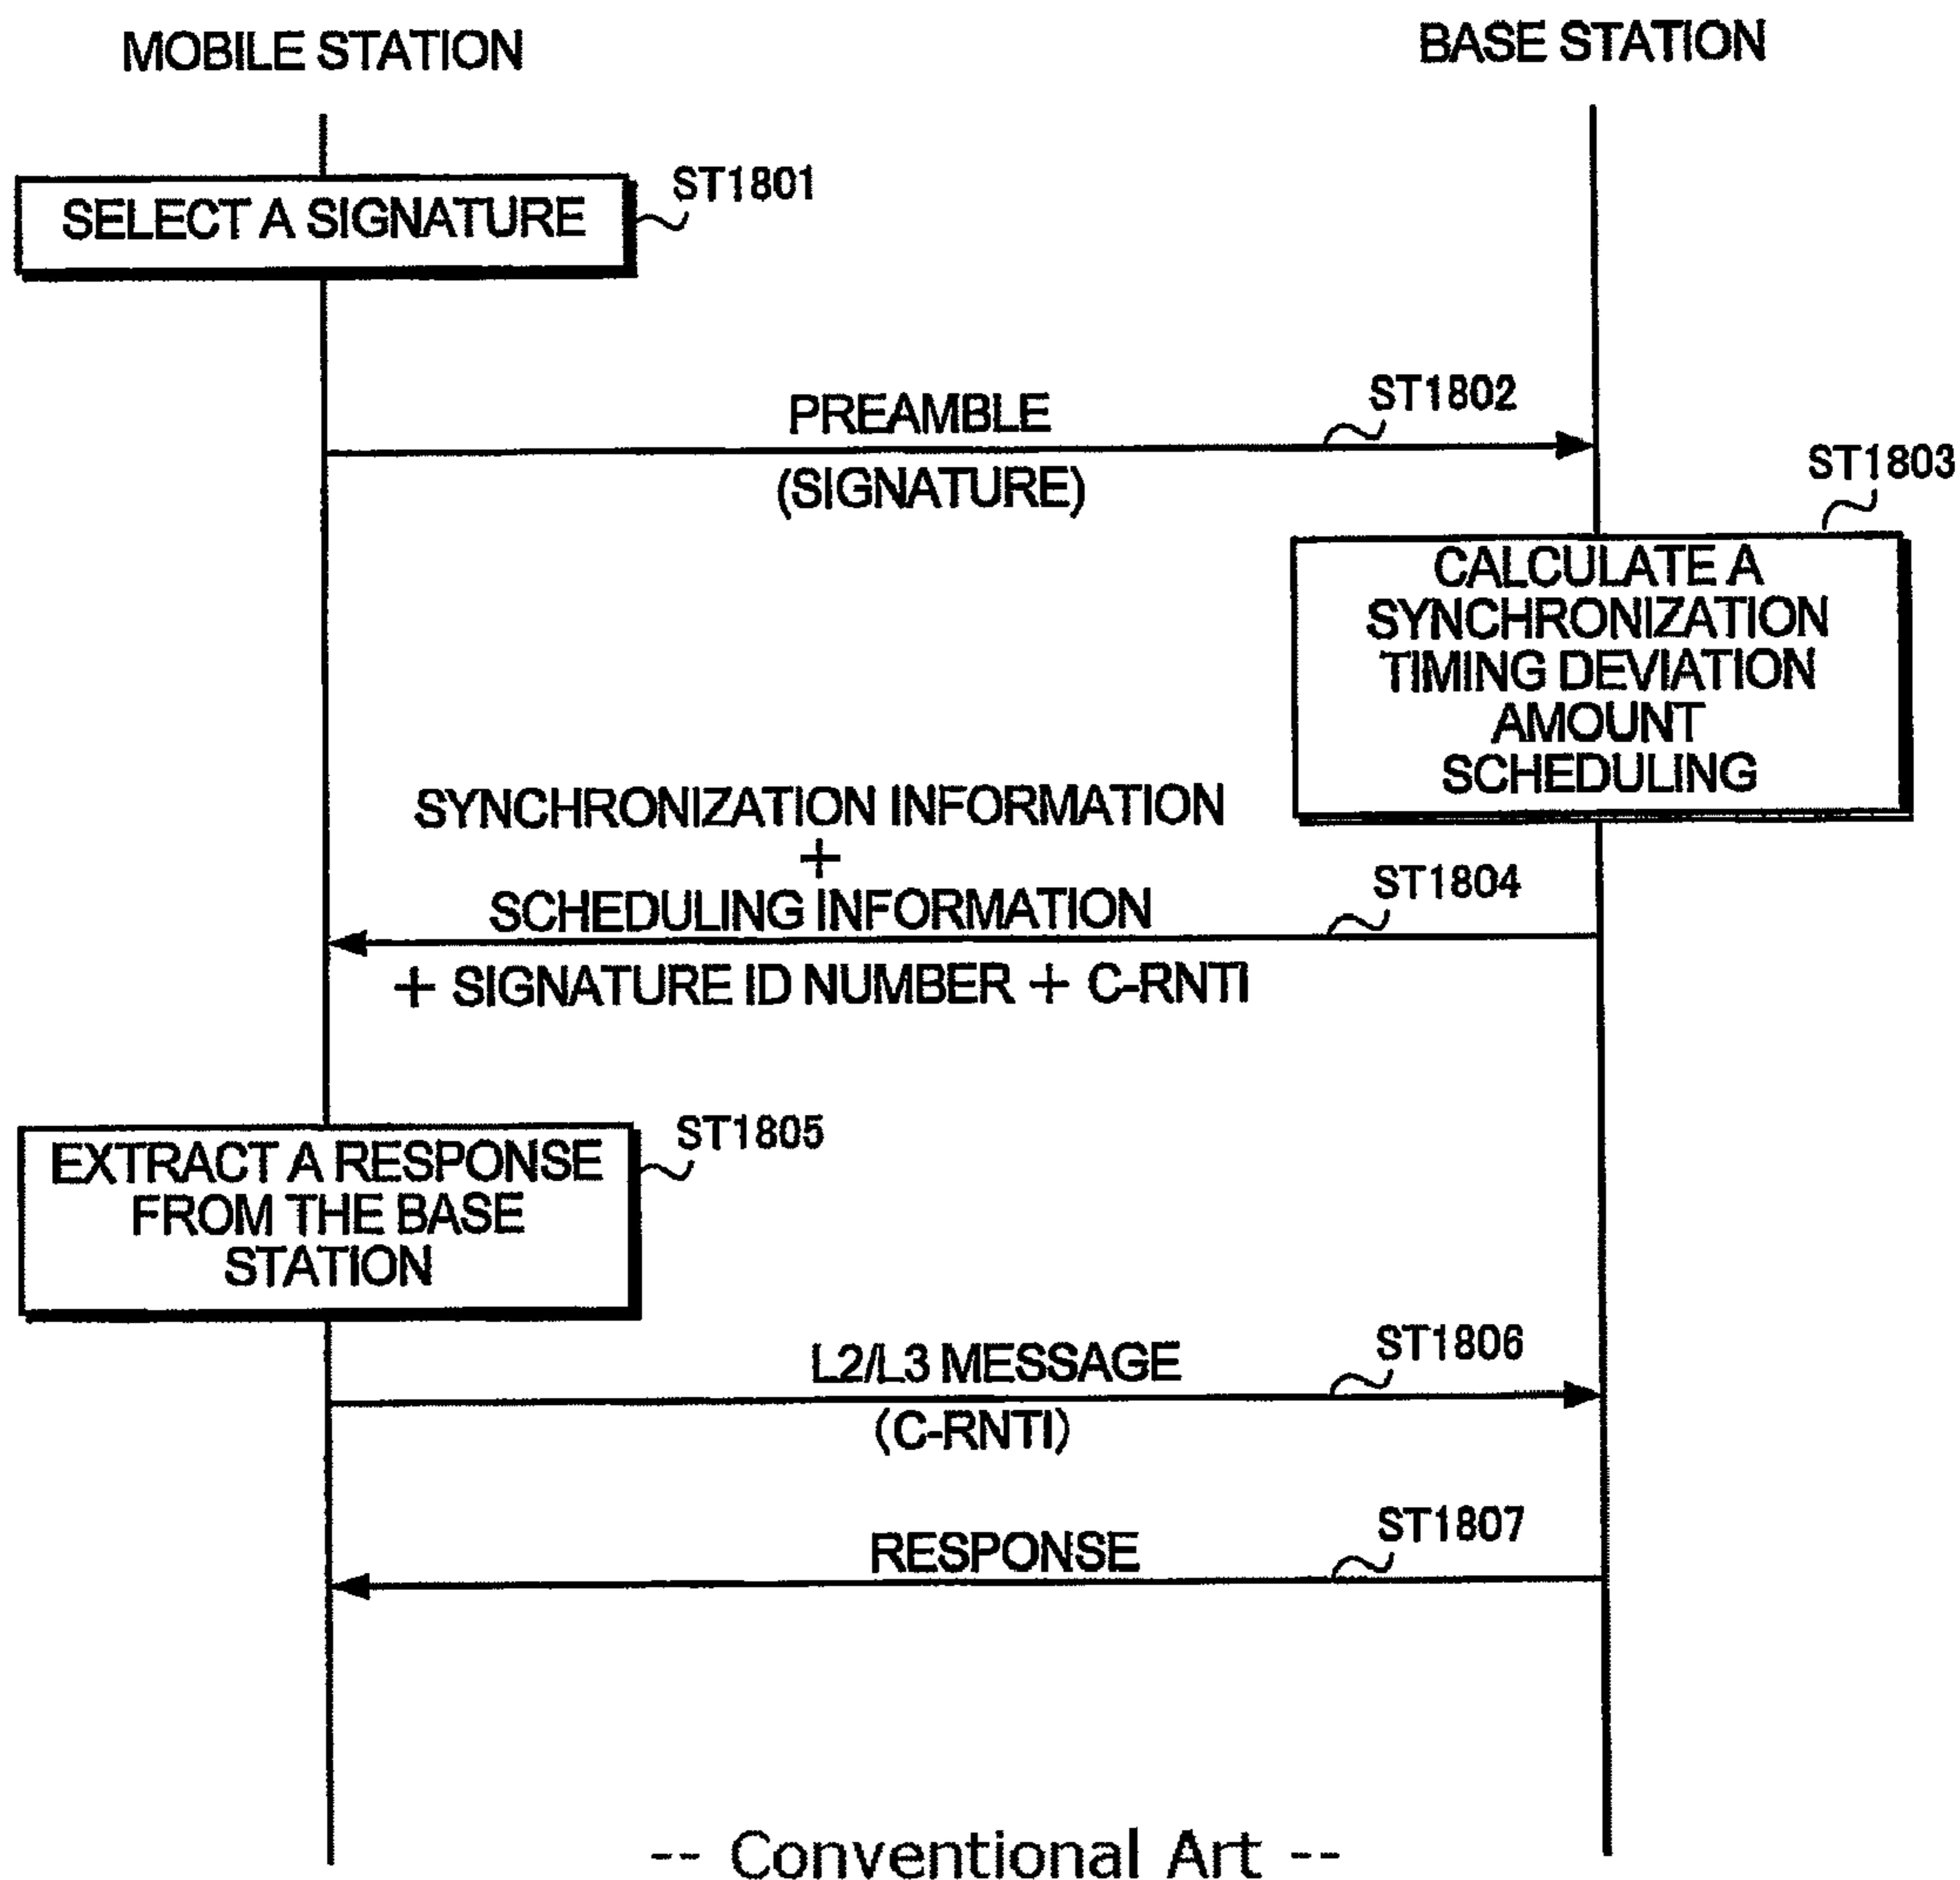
MOBILE STATION

BASE STATION

SELECT A SIGNATURE

ST1801

PREAMBLE

ST1802

(SIGNATURE)

ST1803

CALCULATE A SYNCHRONIZATION TIMING DEVIATION AMOUNT SCHEDULING

SYNCHRONIZATION INFORMATION
+
SCHEDULING INFORMATION

ST1804

+ SIGNATURE ID NUMBER + C-RNTI

EXTRACT A RESPONSE FROM THE BASE STATION

ST1805

L2/L3 MESSAGE

ST1806

(C-RNTI)

RESPONSE

ST1807

-- Conventional Art --